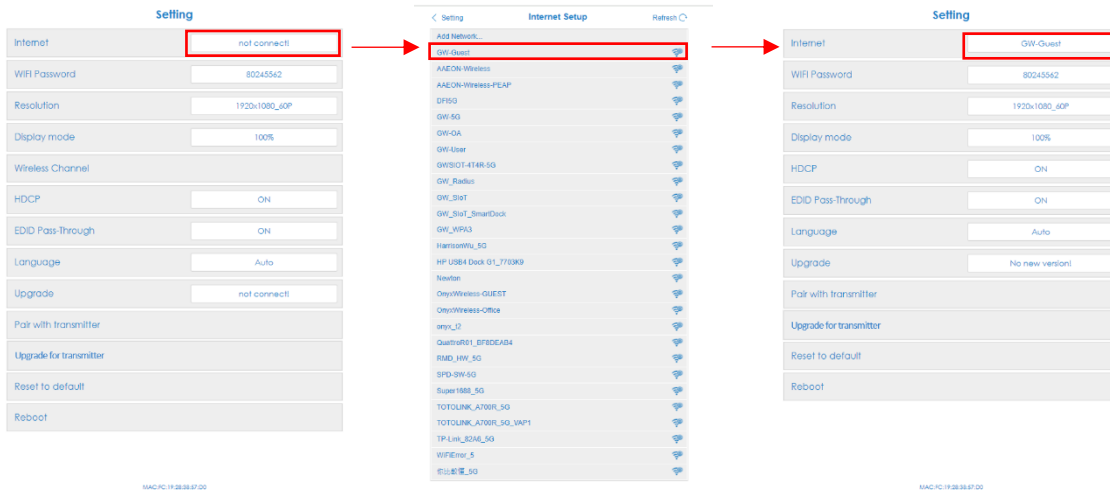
Setting

| | |
|---|---|
| Internet | not connect! |
| WiFi Password | 80245562 |
| Resolution | 1920x1080_60P |
| Display mode | 100% |
| Wireless Channel | |
| HDCP | ON |
| EDID Pass-Through | ON |
| Language | Auto |
| Upgrade | not connect! |
| Pair with transmitter | |
| Upgrade for transmitter | |
| Reset to default | |
| Reboot | |

MAC:FC:19:28:38:57:D0

< Setting Internet Setup Refresh

Add Network...
GW-Guest
AAEON-Wireless
AAEON-Wireless-PEAP
DFI5G
GW-5G
GW-OA
GW-User
GWSIOT-4T4R-5G
GW_Radius
GW_SIoT
GW_SIoT_SmartDock
GW_WPA3
HarrisonWu_5G
HP USB4 Dock G1_7703K9
Newton
OnyxWireless-GUEST
OnyxWireless-Office
onyx_l2
QuattroR01_BF8DEAB4
RMD_HW_5G
SPD-SW-5G
Super1688_5G
TOTOLINK_A700R_5G
TOTOLINK_A700R_5G_VAP1
TP-Link_82A6_5G
WiFiError_5
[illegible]_5G

Setting

| | |
|---|---|
| Internet | GW-Guest |
| WiFi Password | 80245562 |
| Resolution | 1920x1080_60P |
| Display mode | 100% |
| HDCP | ON |
| EDID Pass-Through | ON |
| Language | Auto |
| Upgrade | No new version! |
| Pair with transmitter | |
| Upgrade for transmitter | |
| Reset to default | |
| Reboot | |

MAC:FC:19:28:38:57:D0